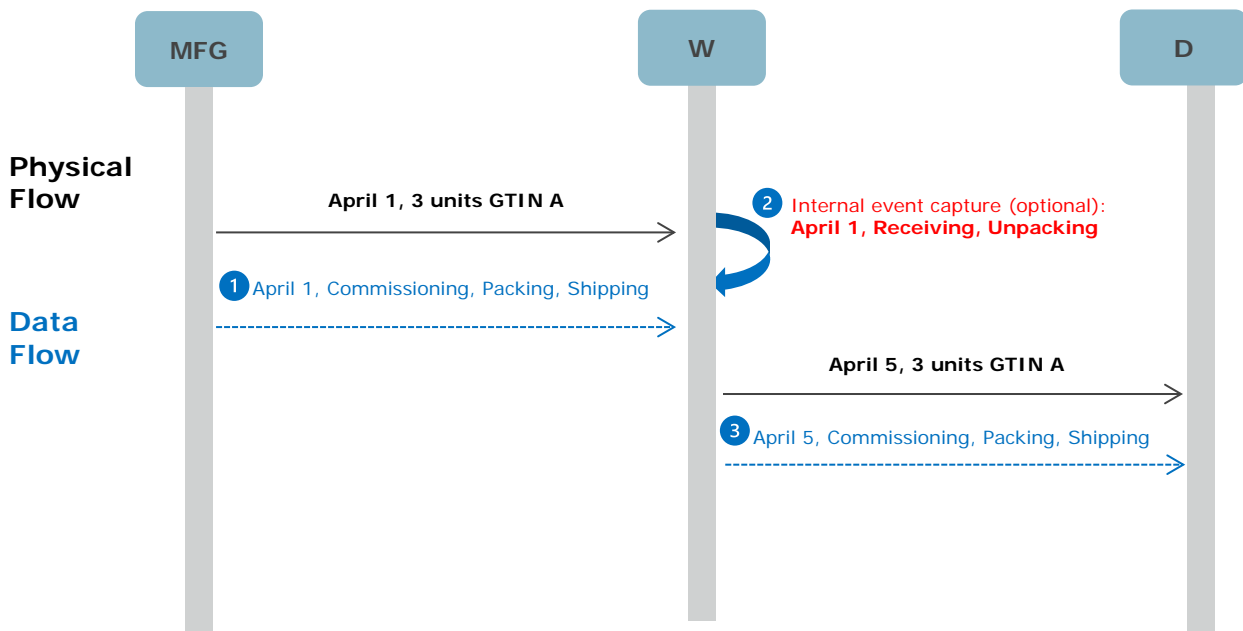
MFG

W

D

Physical Flow

April 1, 3 units GTIN A

2 Internal event capture (optional):
April 1, Receiving, Unpacking

1 April 1, Commissioning, Packing, Shipping

Data Flow

April 5, 3 units GTIN A

3 April 5, Commissioning, Packing, Shipping